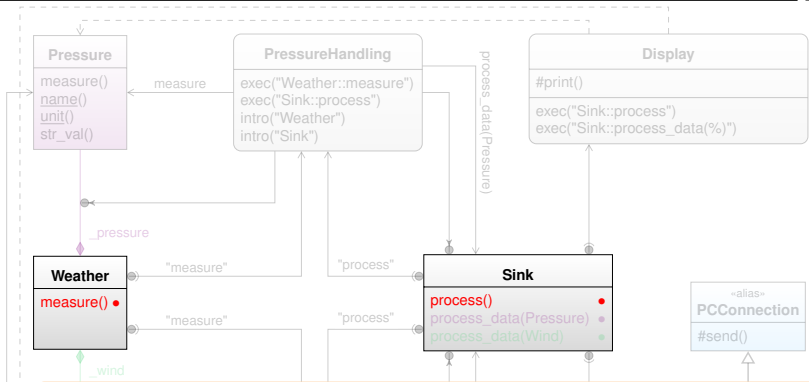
Pressure

measure()
name()
unit()
str_val()

measure

PressureHandling

exec("Weather::measure")
exec("Sink::process")
intro("Weather")
intro("Sink")

process_data(Pressure)

Display

#print()

exec("Sink::process")
exec("Sink::process_data(%)")

_pressure

Weather

measure()

"measure"

"measure"

"process"

"process"

Sink

process()
process_data(Pressure)
process_data(Wind)

«alias»
PCConnection

#send()

_wind